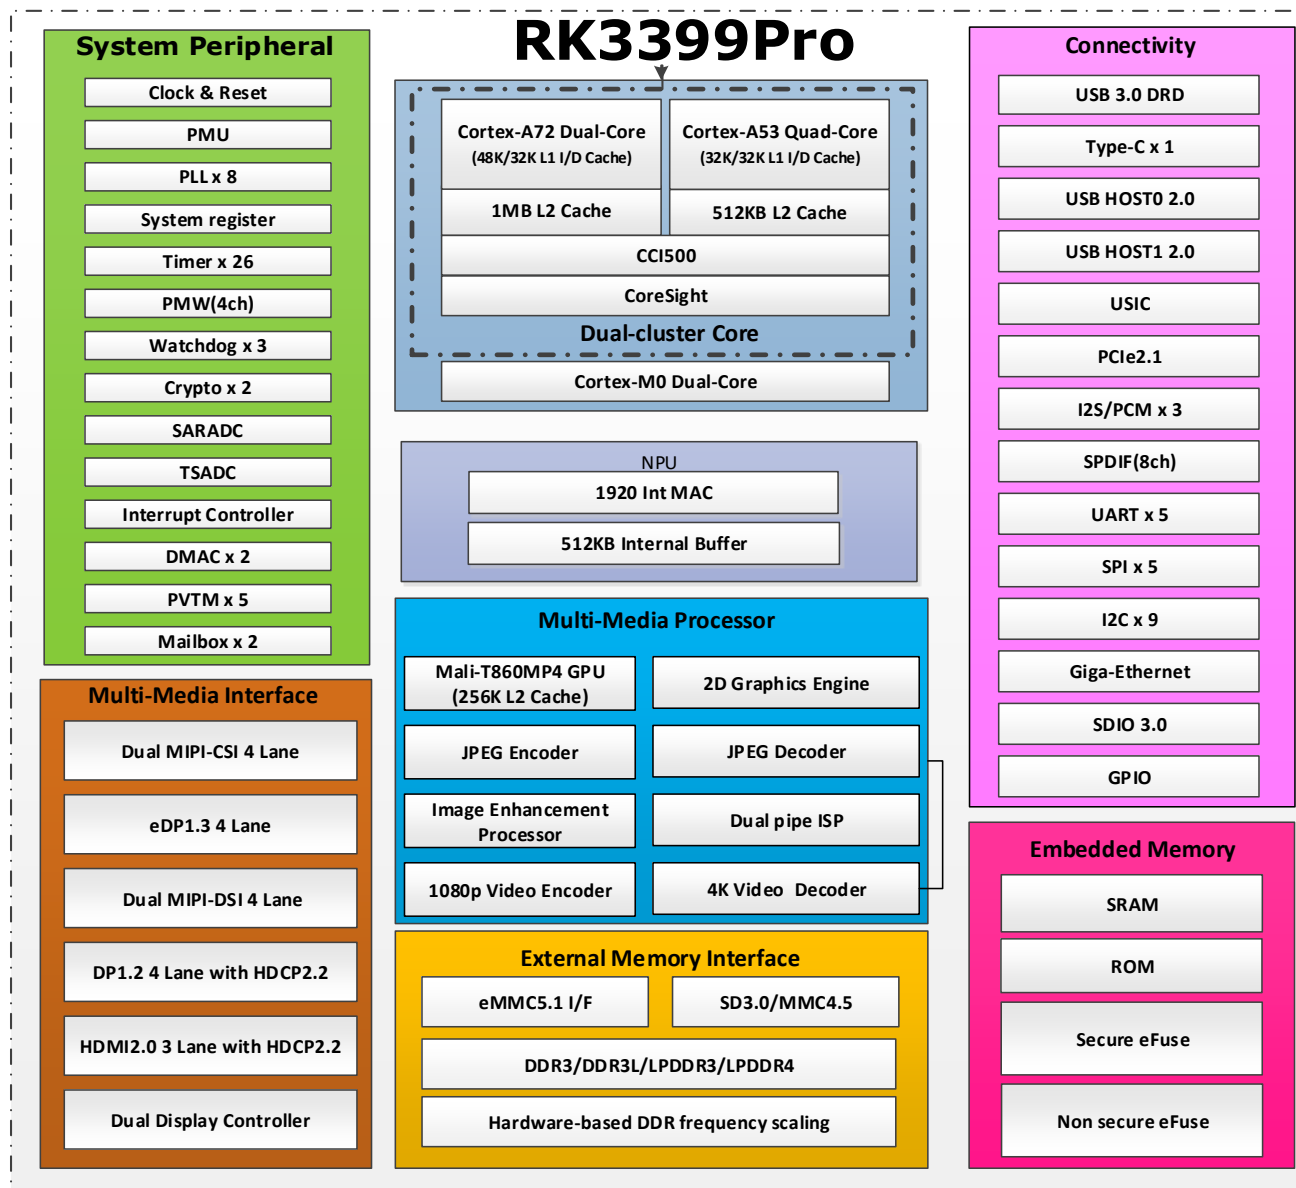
RK3399Pro

System Peripheral

Clock & Reset

PMU

PLL x 8

System register

Timer x 26

PMW(4ch)

Watchdog x 3

Crypto x 2

SARADC

TSADC

Interrupt Controller

DMAC x 2

PVTM x 5

Mailbox x 2

Cortex-A72 Dual-Core (48K/32K L1 I/D Cache)

Cortex-A53 Quad-Core (32K/32K L1 I/D Cache)

1MB L2 Cache

512KB L2 Cache

CCI500

CoreSight

Dual-cluster Core

Cortex-M0 Dual-Core

NPU

1920 Int MAC

512KB Internal Buffer

Multi-Media Processor

Mali-T860MP4 GPU (256K L2 Cache)

2D Graphics Engine

JPEG Encoder

JPEG Decoder

Image Enhancement Processor

Dual pipe ISP

1080p Video Encoder

4K Video Decoder

External Memory Interface

eMMC5.1 I/F

SD3.0/MMC4.5

DDR3/DDR3L/LPDDR3/LPDDR4

Hardware-based DDR frequency scaling

Multi-Media Interface

Dual MIPI-CSI 4 Lane

eDP1.3 4 Lane

Dual MIPI-DSI 4 Lane

DP1.2 4 Lane with HDCP2.2

HDMI2.0 3 Lane with HDCP2.2

Dual Display Controller

Connectivity

USB 3.0 DRD

Type-C x 1

USB HOST0 2.0

USB HOST1 2.0

USIC

PCIe2.1

I2S/PCM x 3

SPDIF(8ch)

UART x 5

SPI x 5

I2C x 9

Giga-Ethernet

SDIO 3.0

GPIO

Embedded Memory

SRAM

ROM

Secure eFuse

Non secure eFuse